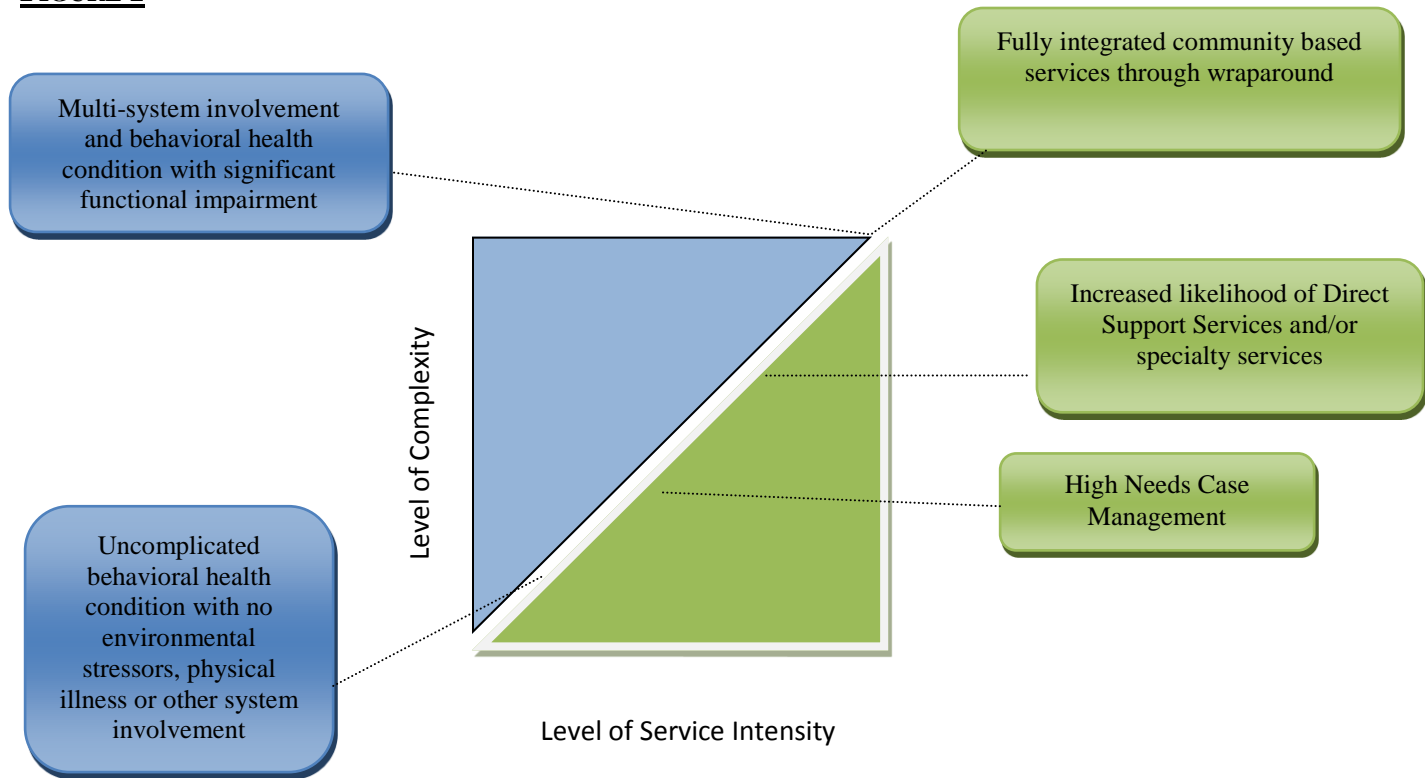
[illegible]

Multi-system involvement and behavioral health condition with significant functional impairment

Fully integrated community based services through wraparound

Increased likelihood of Direct Support Services and/or specialty services

Level of Complexity

High Needs Case Management

Uncomplicated behavioral health condition with no environmental stressors, physical illness or other system involvement

Level of Service Intensity